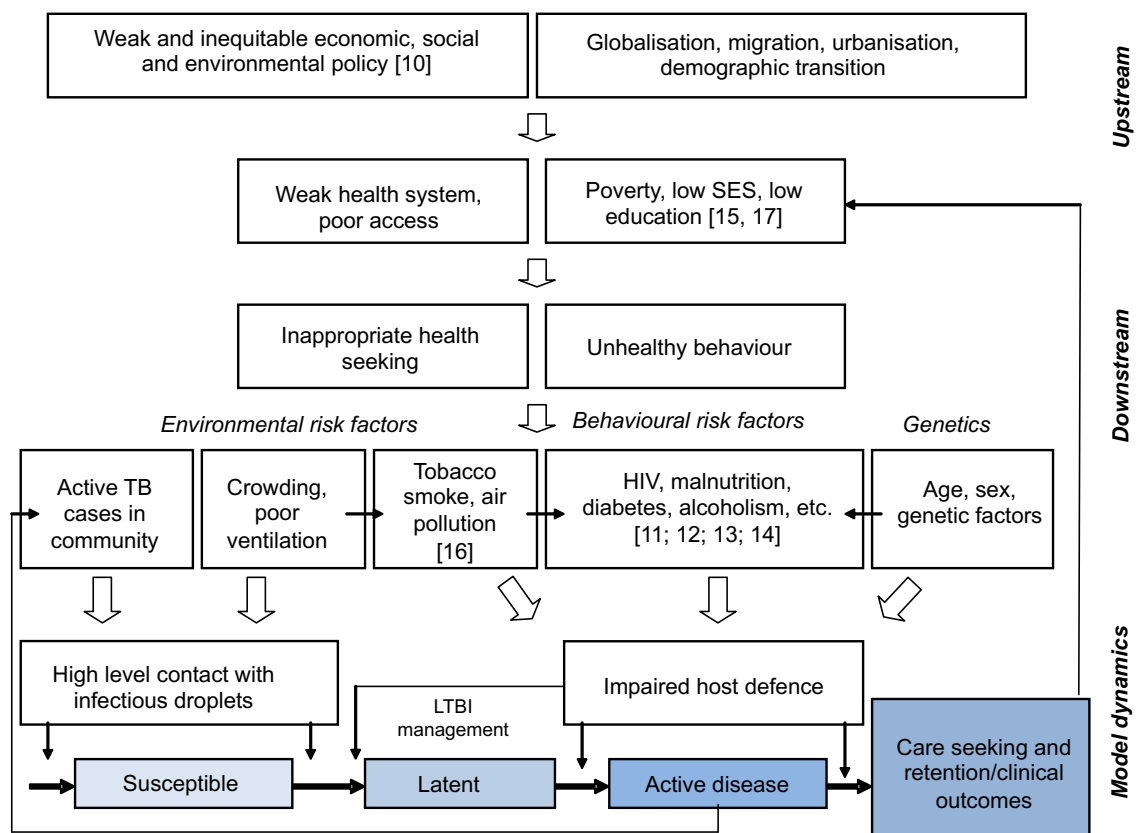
Weak and inequitable economic, social and environmental policy [10]

Globalisation, migration, urbanisation, demographic transition

Upstream

Weak health system, poor access

Poverty, low SES, low education [15, 17]

Inappropriate health seeking

Unhealthy behaviour

Downstream

Environmental risk factors

Behavioural risk factors

Genetics

Active TB cases in community

Crowding, poor ventilation

Tobacco smoke, air pollution [16]

HIV, malnutrition, diabetes, alcoholism, etc. [11; 12; 13; 14]

Age, sex, genetic factors

High level contact with infectious droplets

Impaired host defence

LTBI management

Model dynamics

Susceptible

Latent

Active disease

Care seeking and retention/clinical outcomes